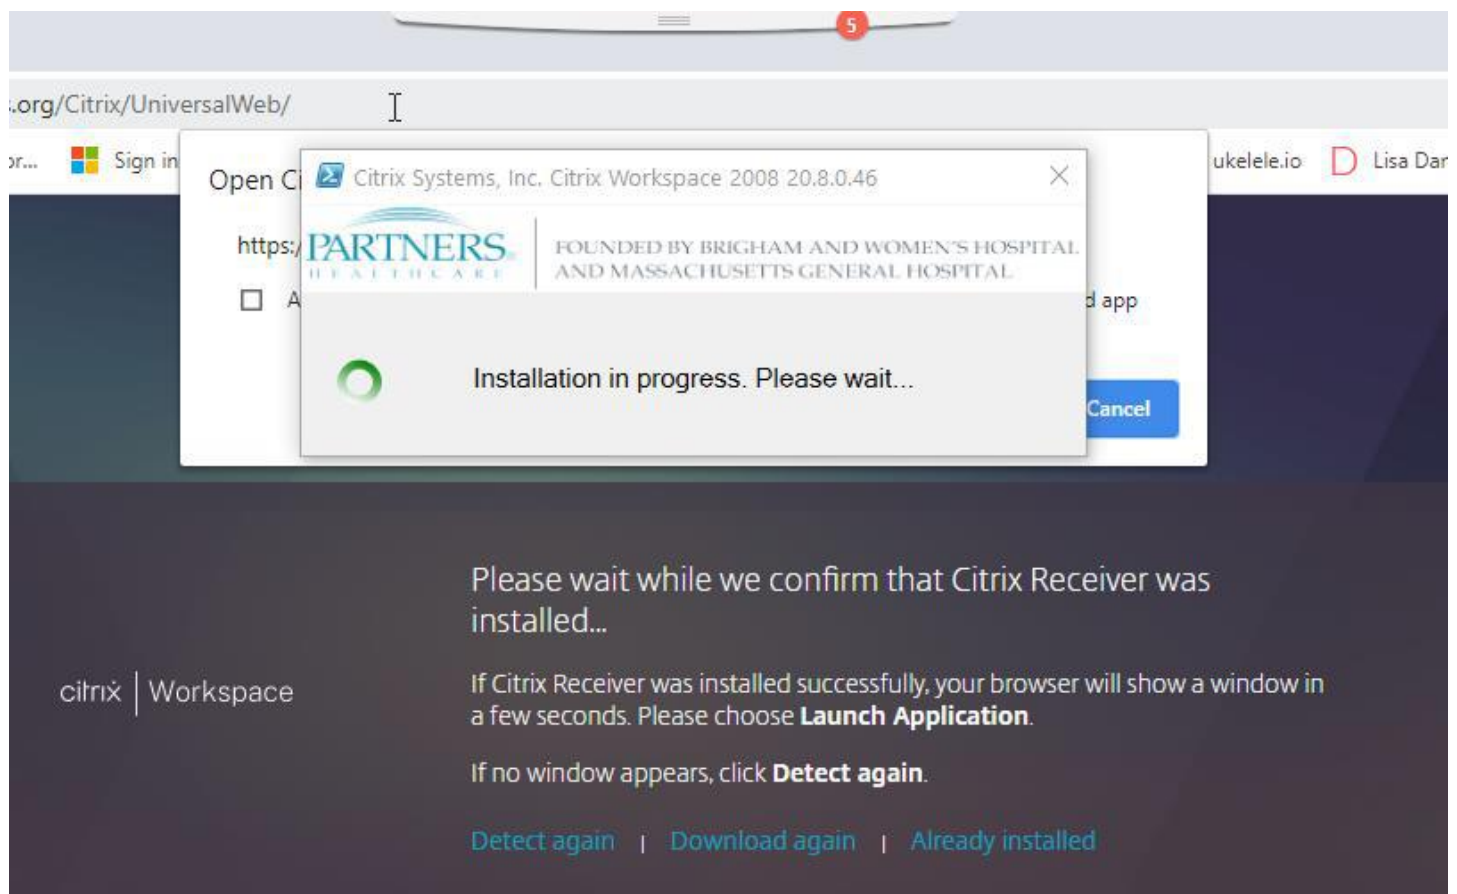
5

.org/Citrix/UniversalWeb/

or... Sign in ukelele.io Lisa Dar

Open Ci

https:/

A

d app

Cancel

Citrix Systems, Inc. Citrix Workspace 2008 20.8.0.46

PARTNERS HEALTHCARE

FOUNDED BY BRIGHAM AND WOMEN'S HOSPITAL AND MASSACHUSETTS GENERAL HOSPITAL

Installation in progress. Please wait...

citrix | Workspace

Please wait while we confirm that Citrix Receiver was installed...

If Citrix Receiver was installed successfully, your browser will show a window in a few seconds. Please choose **Launch Application**.

If no window appears, click **Detect again**.

Detect again | Download again | Already installed